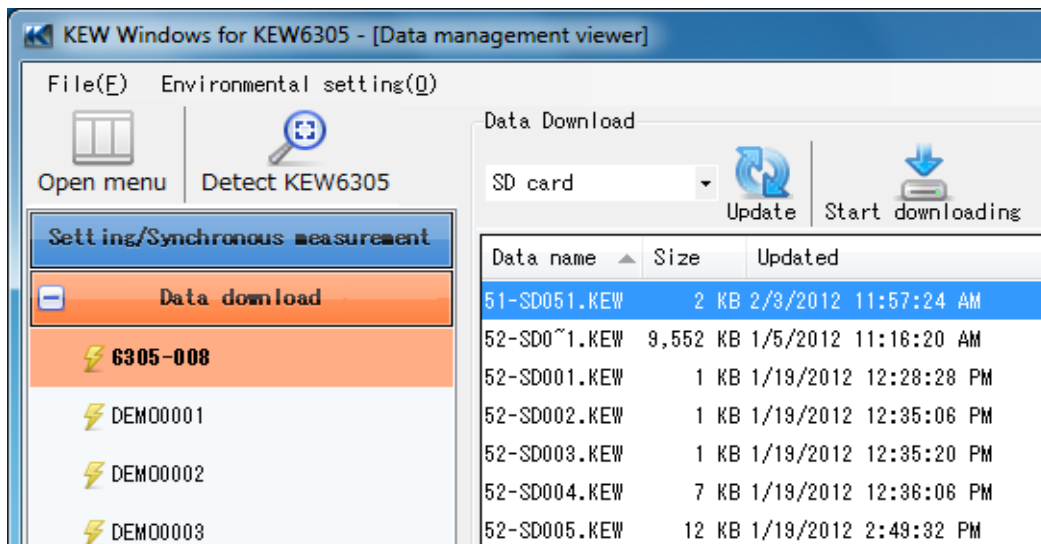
KEW Windows for KEW6305 - [Data management viewer]

File(F) Environmental setting(O)

Open menu

Detect KEW6305

Setting/Synchronous measurement

Data download

6305-008

DEMO0001

DEMO0002

DEMO0003

Data Download

SD card

Update

Start downloading

| Data name | Size | Updated |
|---|---|---|
| 51-SD051.KEW | 2 KB | 2/3/2012 11:57:24 AM |
| 52-SD0~1.KEW | 9,552 KB | 1/5/2012 11:16:20 AM |
| 52-SD001.KEW | 1 KB | 1/19/2012 12:28:28 PM |
| 52-SD002.KEW | 1 KB | 1/19/2012 12:35:06 PM |
| 52-SD003.KEW | 1 KB | 1/19/2012 12:35:20 PM |
| 52-SD004.KEW | 7 KB | 1/19/2012 12:36:06 PM |
| 52-SD005.KEW | 12 KB | 1/19/2012 2:49:32 PM |